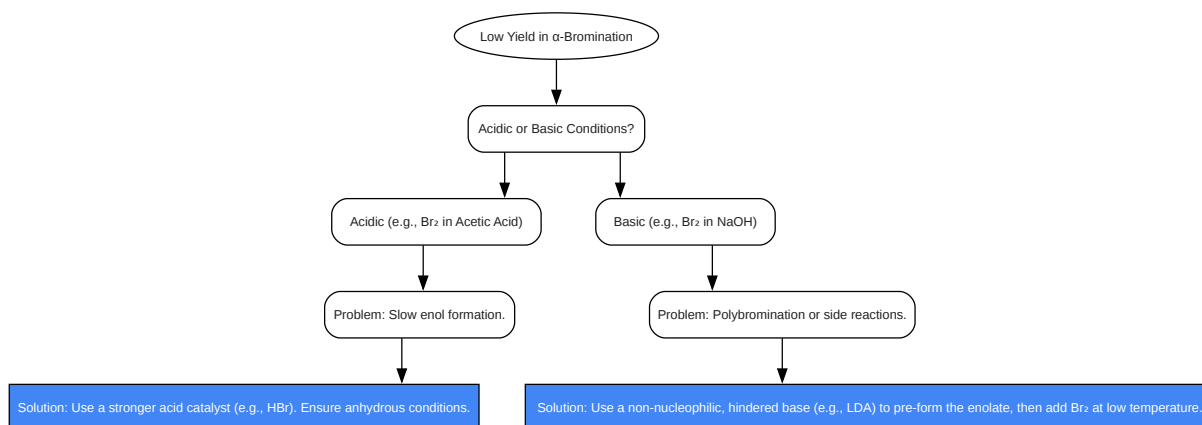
Low Yield in α-Bromination

Acidic or Basic Conditions?

Acidic (e.g., $Br_2$ in Acetic Acid)

Basic (e.g., $Br_2$ in NaOH)

Problem: Slow enol formation.

Problem: Polybromination or side reactions.

Solution: Use a stronger acid catalyst (e.g., HBr). Ensure anhydrous conditions.

Solution: Use a non-nucleophilic, hindered base (e.g., LDA) to pre-form the enolate, then add $Br_2$ at low temperature.